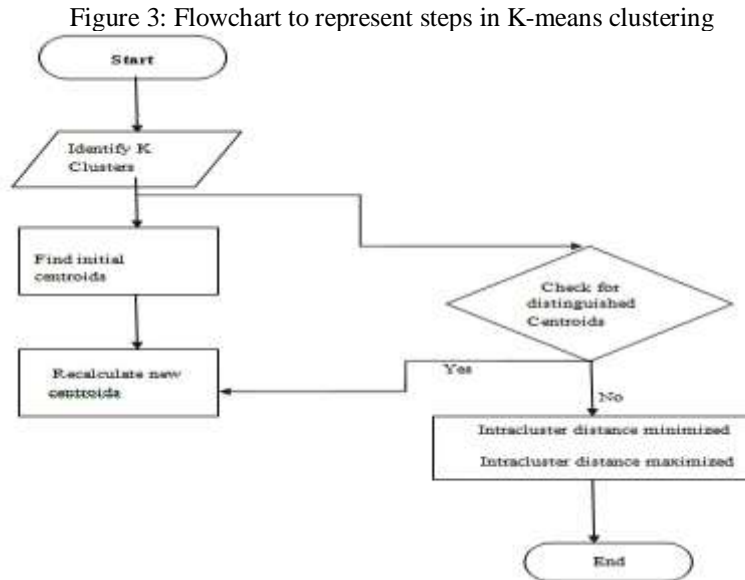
Figure 3: Flowchart to represent steps in K-means clustering

Start

Identify K Clusters

Find initial centroids

Check for distinguished Centroids

Yes

Recalculate new centroids

No

Intracluster distance minimized

Intracluster distance maximized

End